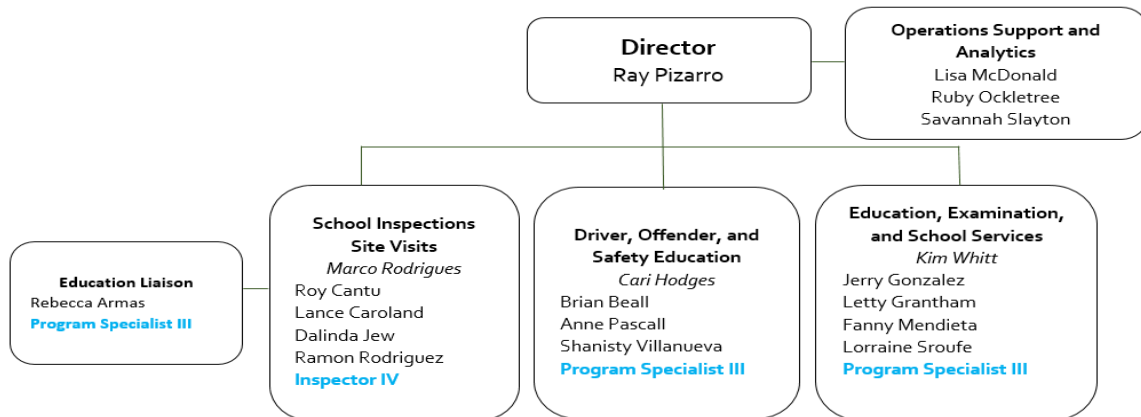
Director
Ray Pizarro

Operations Support and Analytics
Lisa McDonald
Ruby Ockletree
Savannah Slayton

Education Liaison
Rebecca Armas
Program Specialist III

School Inspections Site Visits
Marco Rodrigues
Roy Cantu
Lance Caroland
Dalinda Jew
Ramon Rodriguez
Inspector IV

Driver, Offender, and Safety Education
Cari Hodges
Brian Beall
Anne Pascall
Shanisty Villanueva
Program Specialist III

Education, Examination, and School Services
Kim Whitt
Jerry Gonzalez
Letty Grantham
Fanny Mendieta
Lorraine Sroufe
Program Specialist III